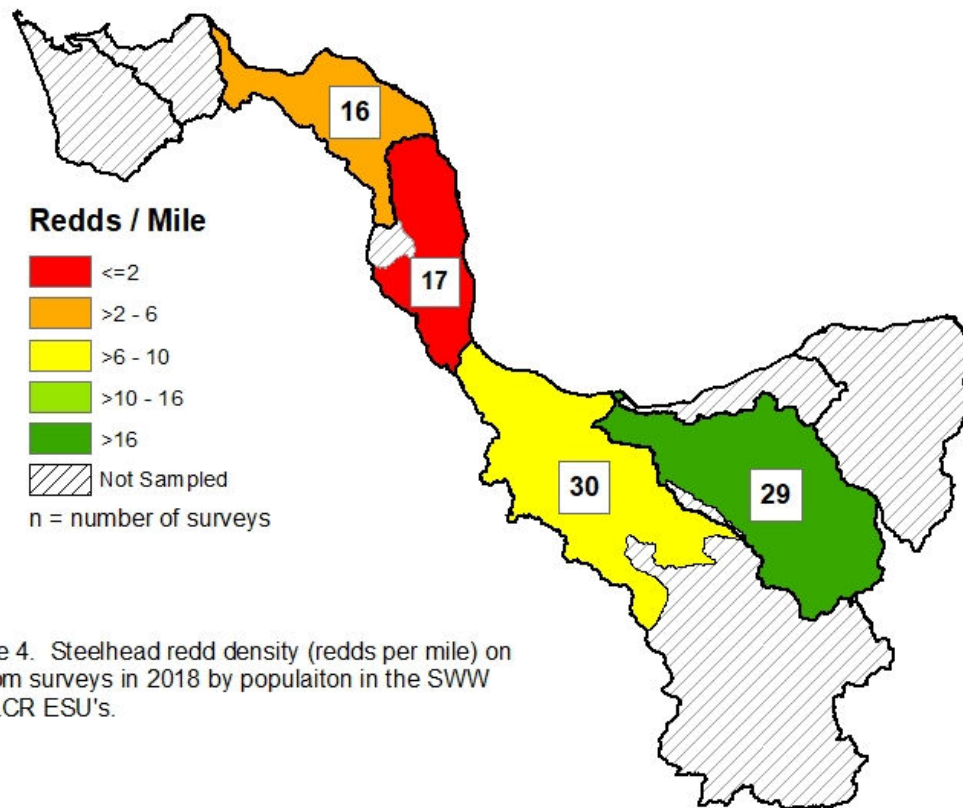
16

Redds / Mile

<=2

>2 - 6

>6 - 10

>10 - 16

>16

Not Sampled

n = number of surveys

17

30

29

e 4. Steelhead redd density (redds per mile) on om surveys in 2018 by populaiton in the SWW CR ESU's.